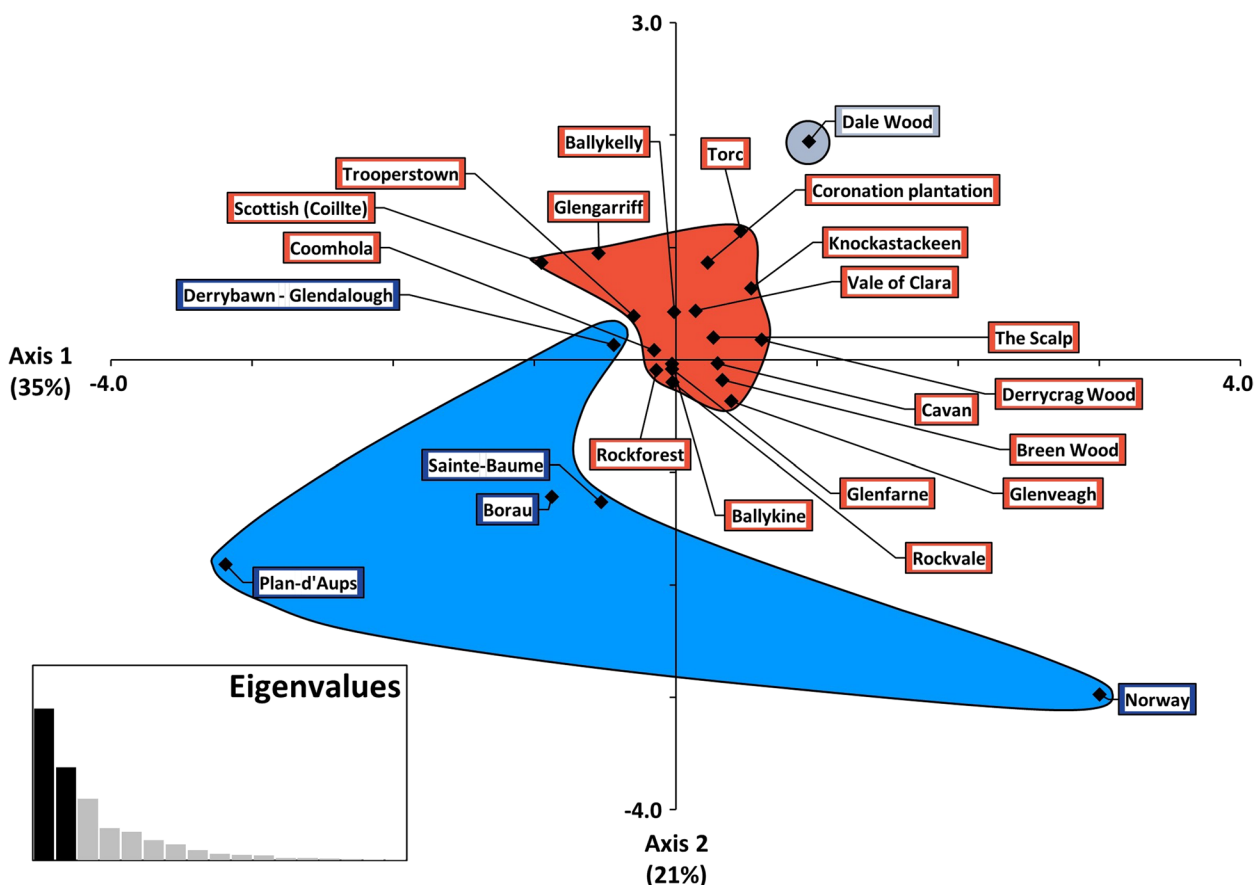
3.0

Dale Wood

Ballykelly

Torc

Trooperstown

Coronation plantation

Scottish (Coillte)

Glengarriff

Coomhola

Knockastackeen

Vale of Clara

Derrybawn - Glendalough

The Scalp

Axis 1 (35%)

-4.0

4.0

Derrycrag Wood

Cavan

Breen Wood

Rockforest

Sainte-Baume

Glenfarne

Glenveagh

Borau

Ballykine

Rockvale

Plan-d'Aups

Eigenvalues

Norway

-4.0

Axis 2 (21%)